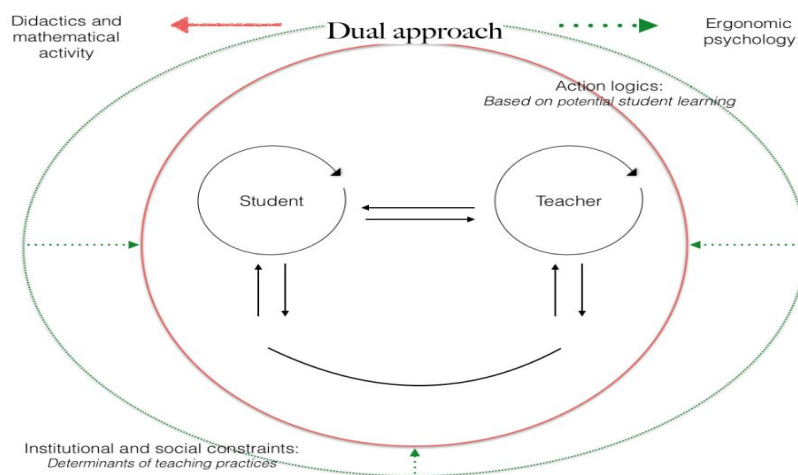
Didactics and mathematical activity

Dual approach

Ergonomic psychology

Action logics:
Based on potential student learning

Student

Teacher

Institutional and social constraints:
Determinants of teaching practices